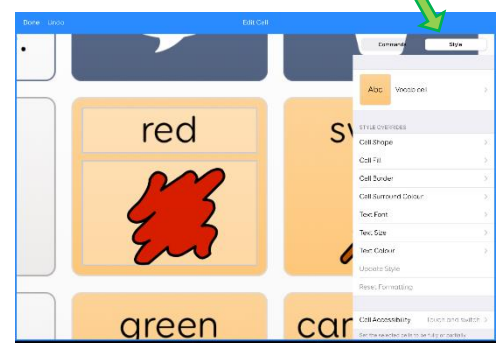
Done Undo

Edit Cell

Commands

Style

Abc

Vocab cell

STYLE OVERRIDES

Cell Shape

Cell Fill

Cell Border

Cell Surround Colour

Text Font

Text Size

Text Colour

Update Style

Reset Formatting

Cell Accessibility

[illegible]

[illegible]

red

sv

green

car